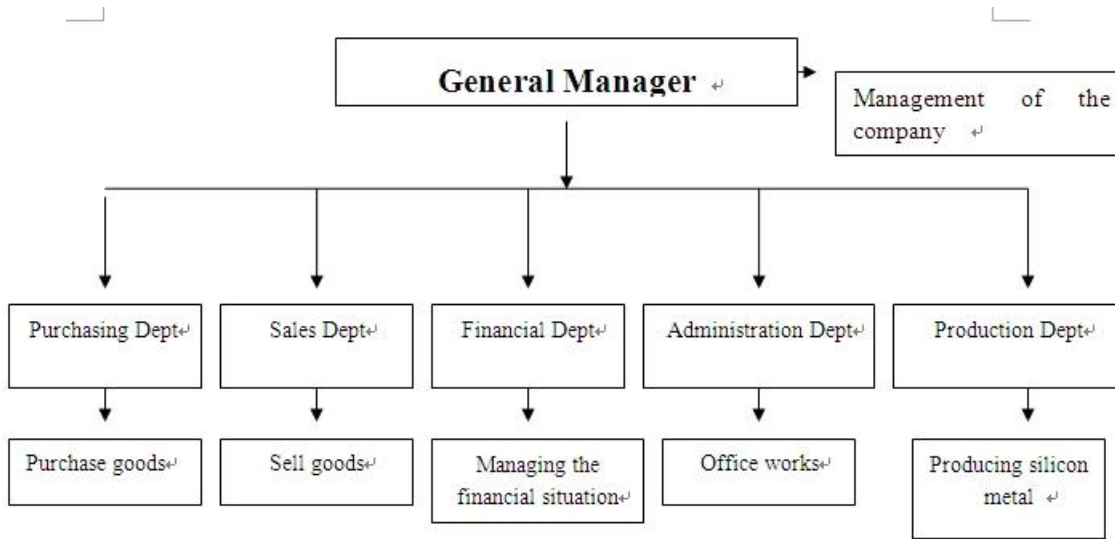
General Manager

Management of the company

Purchasing Dept

Sales Dept

Financial Dept

Administration Dept

Production Dept

Purchase goods

Sell goods

Managing the financial situation

Office works

Producing silicon metal